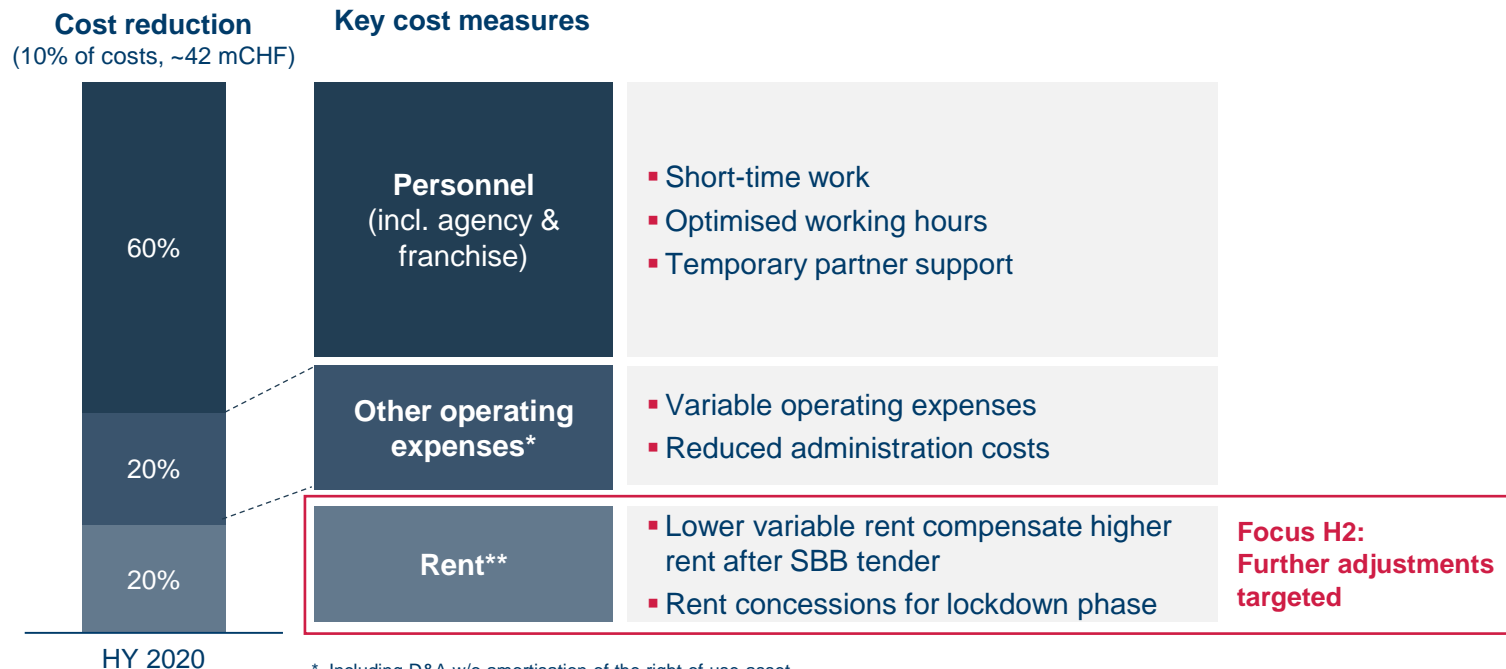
Cost reduction
(10% of costs, ~42 mCHF)

Key cost measures

60%

20%

20%

HY 2020

Personnel (incl. agency & franchise)

▪ Short-time work
▪ Optimised working hours
▪ Temporary partner support

Other operating expenses*

▪ Variable operating expenses
▪ Reduced administration costs

Rent**

▪ Lower variable rent compensate higher rent after SBB tender
▪ Rent concessions for lockdown phase

Focus H2:
Further adjustments targeted

* Including D&A w/o amortisation of the right of use asset